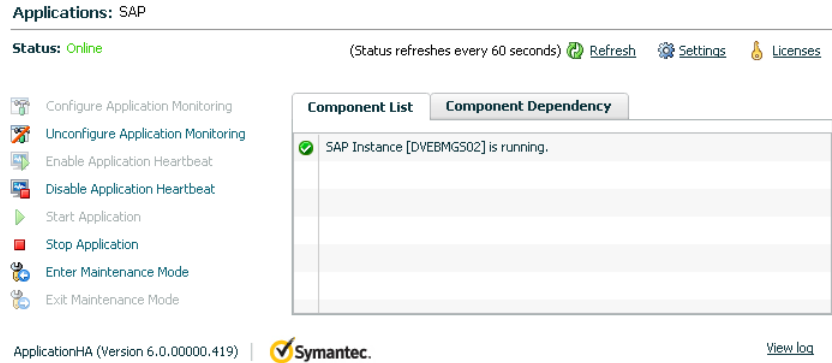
Applications: SAP

Status: Online

(Status refreshes every 60 seconds) Refresh Settings Licenses

Configure Application Monitoring
Unconfigure Application Monitoring
Enable Application Heartbeat
Disable Application Heartbeat
Start Application
Stop Application
Enter Maintenance Mode
Exit Maintenance Mode

Component List | Component Dependency

SAP Instance [DVEBMGS02] is running.

ApplicationHA (Version 6.0.00000.419) | Symantec.

View log